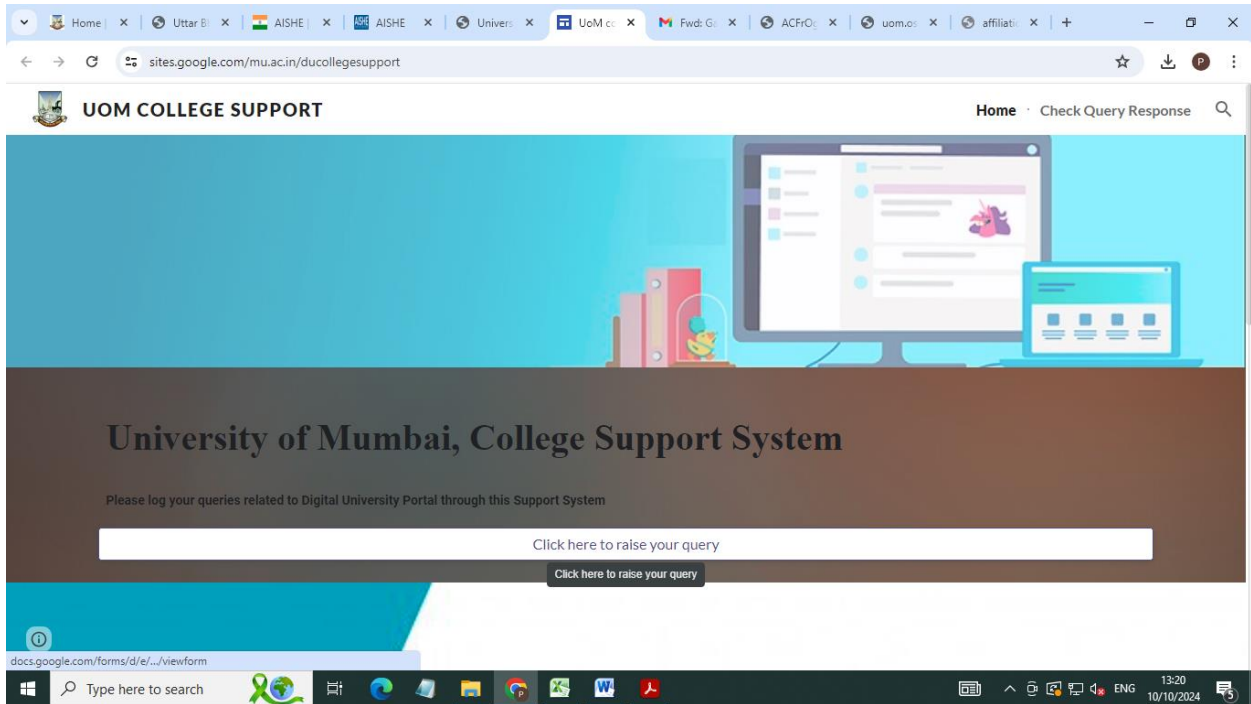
Home | × | Uttar B × | AISHE | × | AISHE × | Univers × | UoM co × | Fwd: G × | ACFrO × | uom.o × | affiliati × | +

sites.google.com/mu.ac.in/ducollegesupport

P

UOM COLLEGE SUPPORT

Home · Check Query Response

University of Mumbai, College Support System

Please log your queries related to Digital University Portal through this Support System

Click here to raise your query

Click here to raise your query

docs.google.com/forms/d/e/.../viewform

Type here to search

ENG 13:20 10/10/2024